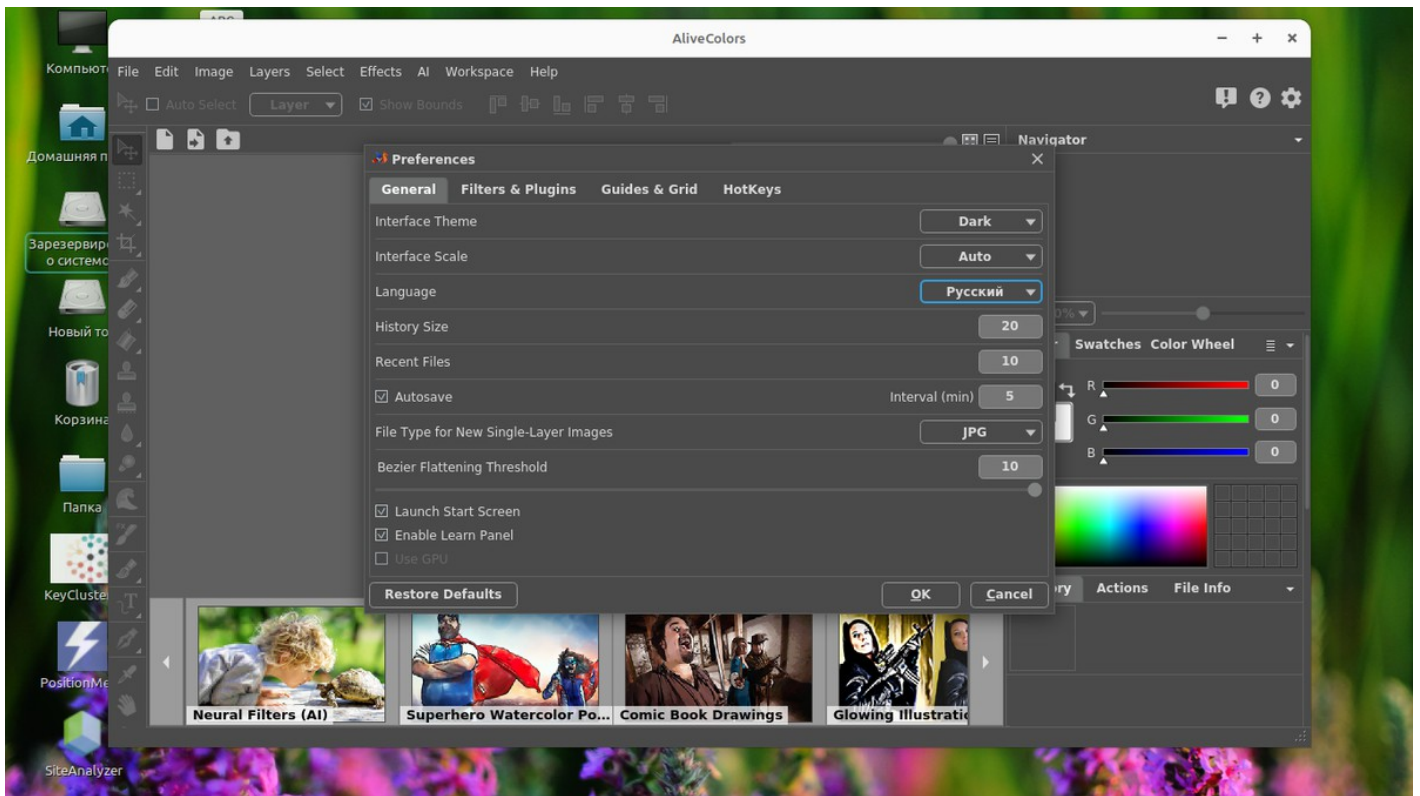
Компьюте
Домашняя п
Зарезервиро о системе
Новый то
Корзина
Папка
KeyCluster
PositionMe
SiteAnalyzer

AliveColors
File Edit Image Layers Select Effects AI Workspace Help
Auto Select Layer Show Bounds
Navigator
Preferences
General Filters & Plugins Guides & Grid HotKeys

| | |
|---|---|
| Interface Theme | Dark |
| Interface Scale | Auto |
| Language | Русский |
| History Size | 20 |
| Recent Files | 10 |
| Autosave Interval (min) | 5 |
| File Type for New Single-Layer Images | JPG |
| Bezier Flattening Threshold | 10 |

Launch Start Screen
Enable Learn Panel
Use GPU
Restore Defaults
OK Cancel
Swatches Color Wheel
R 0
G 0
B 0
ory Actions File Info
Neural Filters (AI)
Superhero Watercolor Po...
Comic Book Drawings
Glowing Illustratic